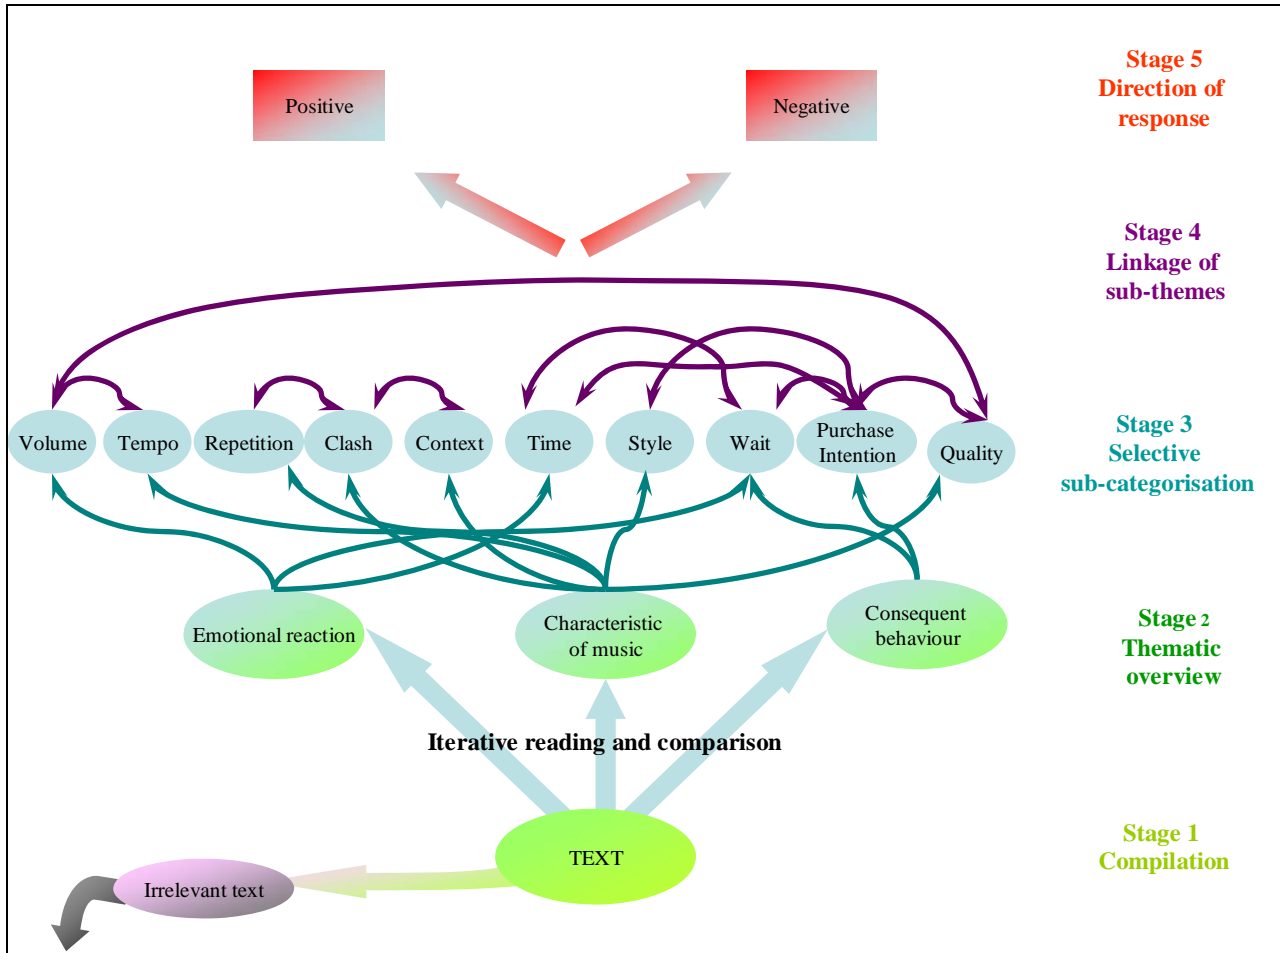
Positive

Negative

Stage 5
Direction of response

Stage 4
Linkage of sub-themes

Volume

Tempo

Repetition

Clash

Context

Time

Style

Wait

Purchase Intention

Quality

Stage 3
Selective sub-categorisation

Emotional reaction

Characteristic of music

Consequent behaviour

Stage 2
Thematic overview

Iterative reading and comparison

TEXT

Irrelevant text

Stage 1
Compilation